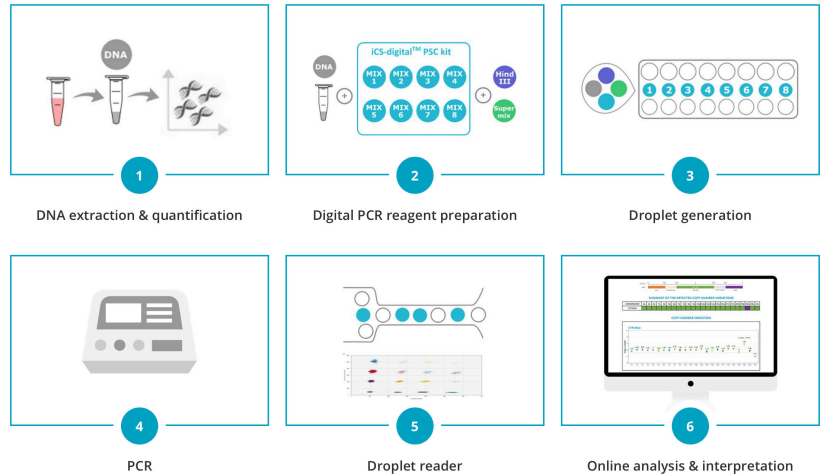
DNA

1

DNA extraction & quantification

DNA

iCS-digital$^{TM}$ PSC kit

MIX 1

MIX 2

MIX 3

MIX 4

MIX 5

MIX 6

MIX 7

MIX 8

Hind III

Super mix

2

Digital PCR reagent preparation

1 2 3 4 5 6 7 8

3

Droplet generation

4

PCR

5

Droplet reader

SUMMARY OF THE DETECTED COPY NUMBER VARIATIONS

COPY NUMBER VARIATION

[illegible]

6

Online analysis & interpretation